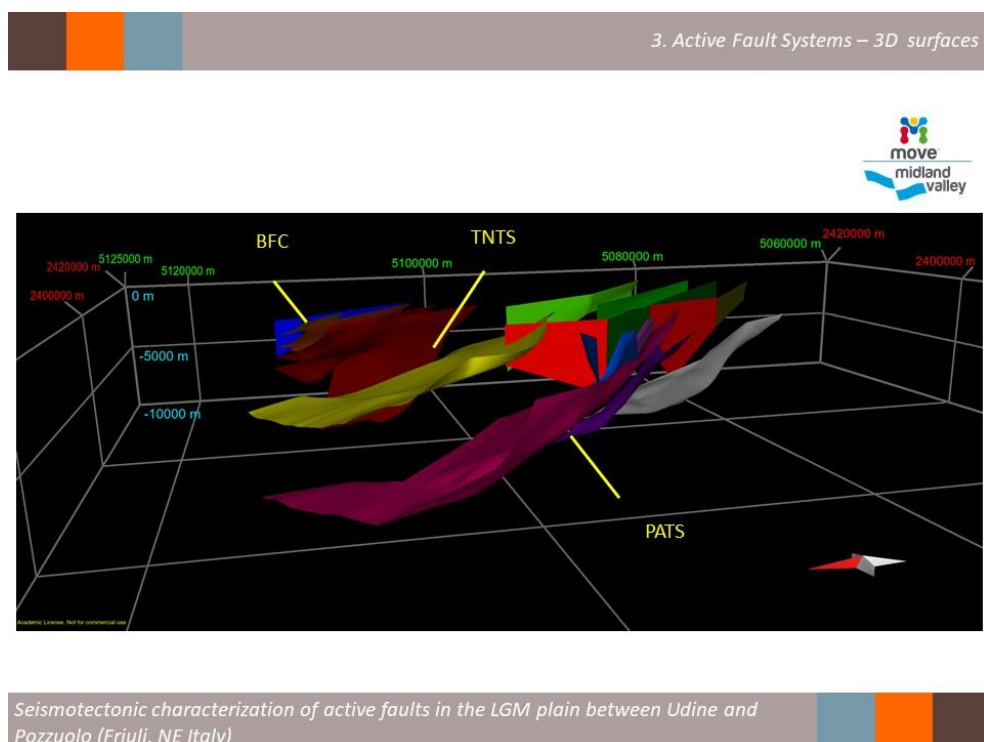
3. Active Fault Systems – 3D surfaces

move
midland valley

BFC

TNTS

2420000 m
5125000 m
5120000 m
5100000 m
5080000 m
5060000 m
2420000 m
2400000 m
2400000 m
0 m
-5000 m
-10000 m

PATS

Academic License. Not for commercial use

Seismotectonic characterization of active faults in the LGM plain between Udine and Pozzuolo (Friuli, NE Italy)